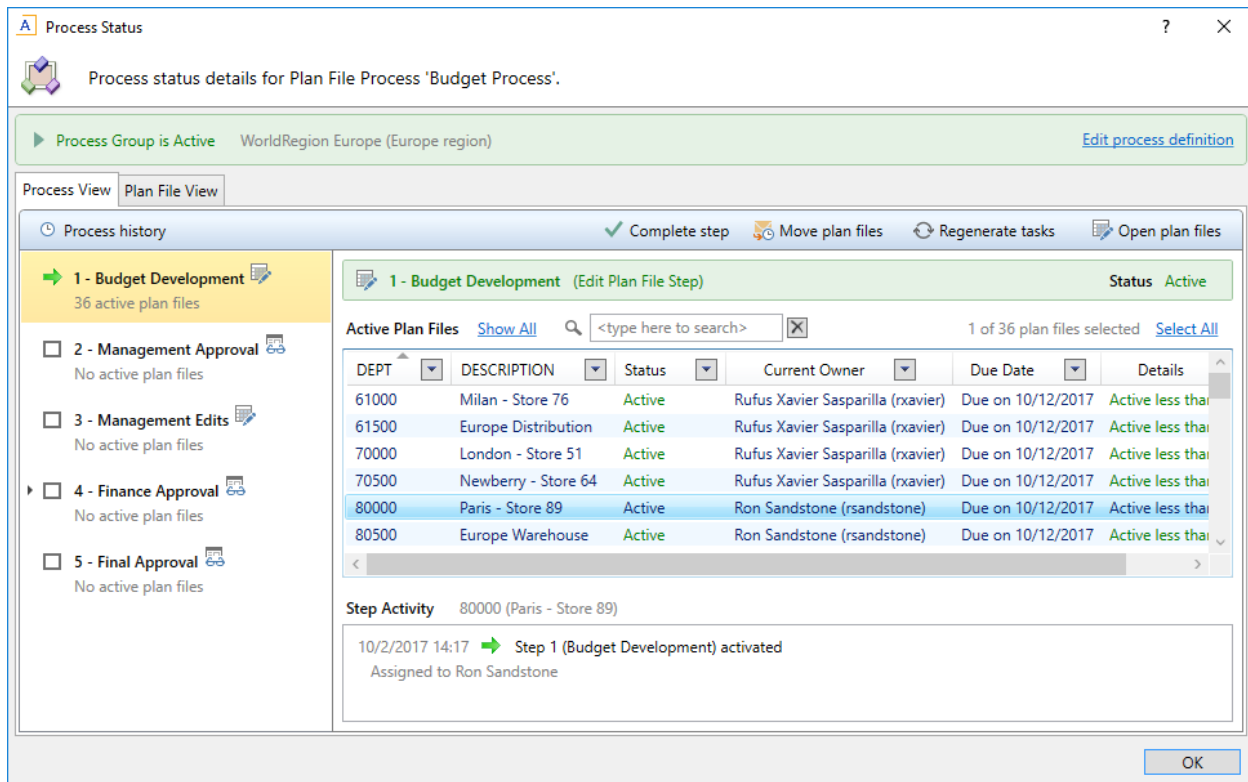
Process Status

?

Process status details for Plan File Process 'Budget Process'.

Process Group is Active WorldRegion Europe (Europe region)

Edit process definition

Process View

Plan File View

Process history

Complete step

Move plan files

Regenerate tasks

Open plan files

1 - Budget Development
36 active plan files

2 - Management Approval
No active plan files

3 - Management Edits
No active plan files

4 - Finance Approval
No active plan files

5 - Final Approval
No active plan files

1 - Budget Development (Edit Plan File Step)

Status Active

Active Plan Files Show All <type here to search> 1 of 36 plan files selected Select All

| DEPT | DESCRIPTION | Status | Current Owner | Due Date | Details |
|---|---|---|---|---|---|
| 61000 | Milan - Store 76 | Active | Rufus Xavier Sasparilla (rxavier) | Due on 10/12/2017 | Active less thar |
| 61500 | Europe Distribution | Active | Rufus Xavier Sasparilla (rxavier) | Due on 10/12/2017 | Active less thar |
| 70000 | London - Store 51 | Active | Rufus Xavier Sasparilla (rxavier) | Due on 10/12/2017 | Active less thar |
| 70500 | Newberry - Store 64 | Active | Rufus Xavier Sasparilla (rxavier) | Due on 10/12/2017 | Active less thar |
| 80000 | Paris - Store 89 | Active | Ron Sandstone (rsandstone) | Due on 10/12/2017 | Active less thar |
| 80500 | Europe Warehouse | Active | Ron Sandstone (rsandstone) | Due on 10/12/2017 | Active less thar |

Step Activity 80000 (Paris - Store 89)

10/2/2017 14:17 Step 1 (Budget Development) activated
Assigned to Ron Sandstone

OK